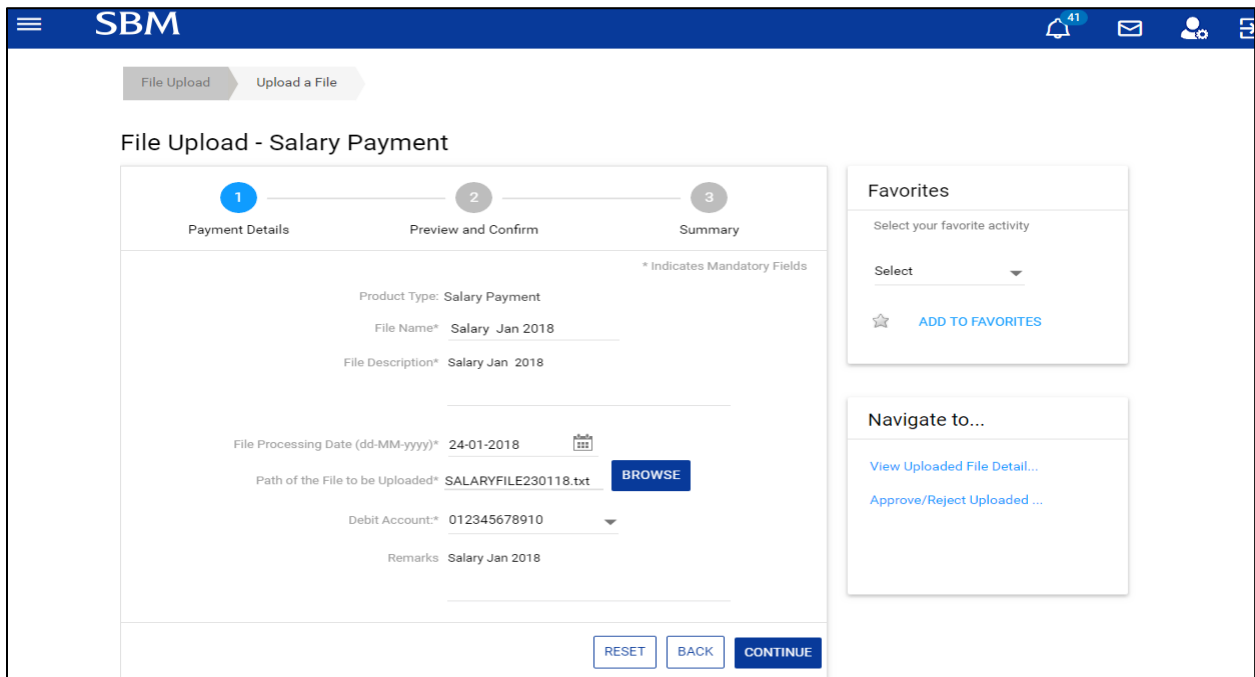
SBM

41

File Upload
Upload a File

File Upload - Salary Payment

1
Payment Details
2
Preview and Confirm
3
Summary

* Indicates Mandatory Fields

Product Type: Salary Payment

File Name* Salary Jan 2018

File Description* Salary Jan 2018

File Processing Date (dd-MM-yyyy)* 24-01-2018

Path of the File to be Uploaded* SALARYFILE230118.txt BROWSE

Debit Account:* 012345678910

Remarks Salary Jan 2018

RESET BACK CONTINUE

Favorites

Select your favorite activity

Select

ADD TO FAVORITES

Navigate to...

View Uploaded File Detail...

Approve/Reject Uploaded ...